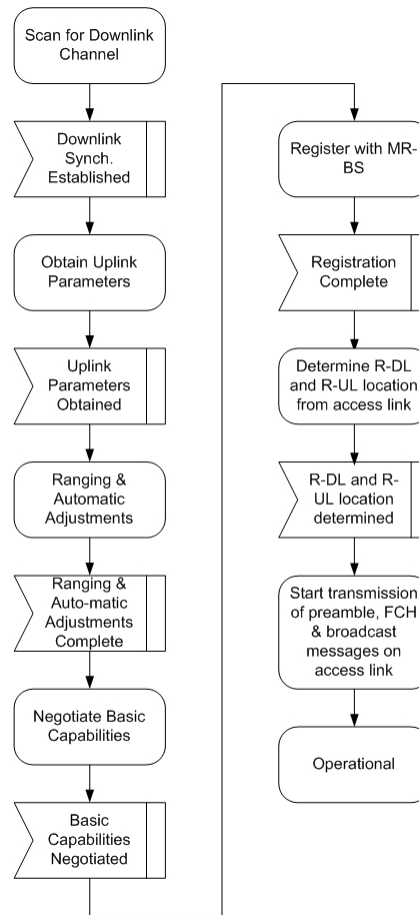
Scan for Downlink Channel

Downlink Synch. Established

Obtain Uplink Parameters

Uplink Parameters Obtained

Ranging & Automatic Adjustments

Ranging & Auto-matic Adjustments Complete

Negotiate Basic Capabilities

Basic Capabilities Negotiated

Register with MR-BS

Registration Complete

Determine R-DL and R-UL location from access link

R-DL and R-UL location determined

Start transmission of preamble, FCH & broadcast messages on access link

Operational